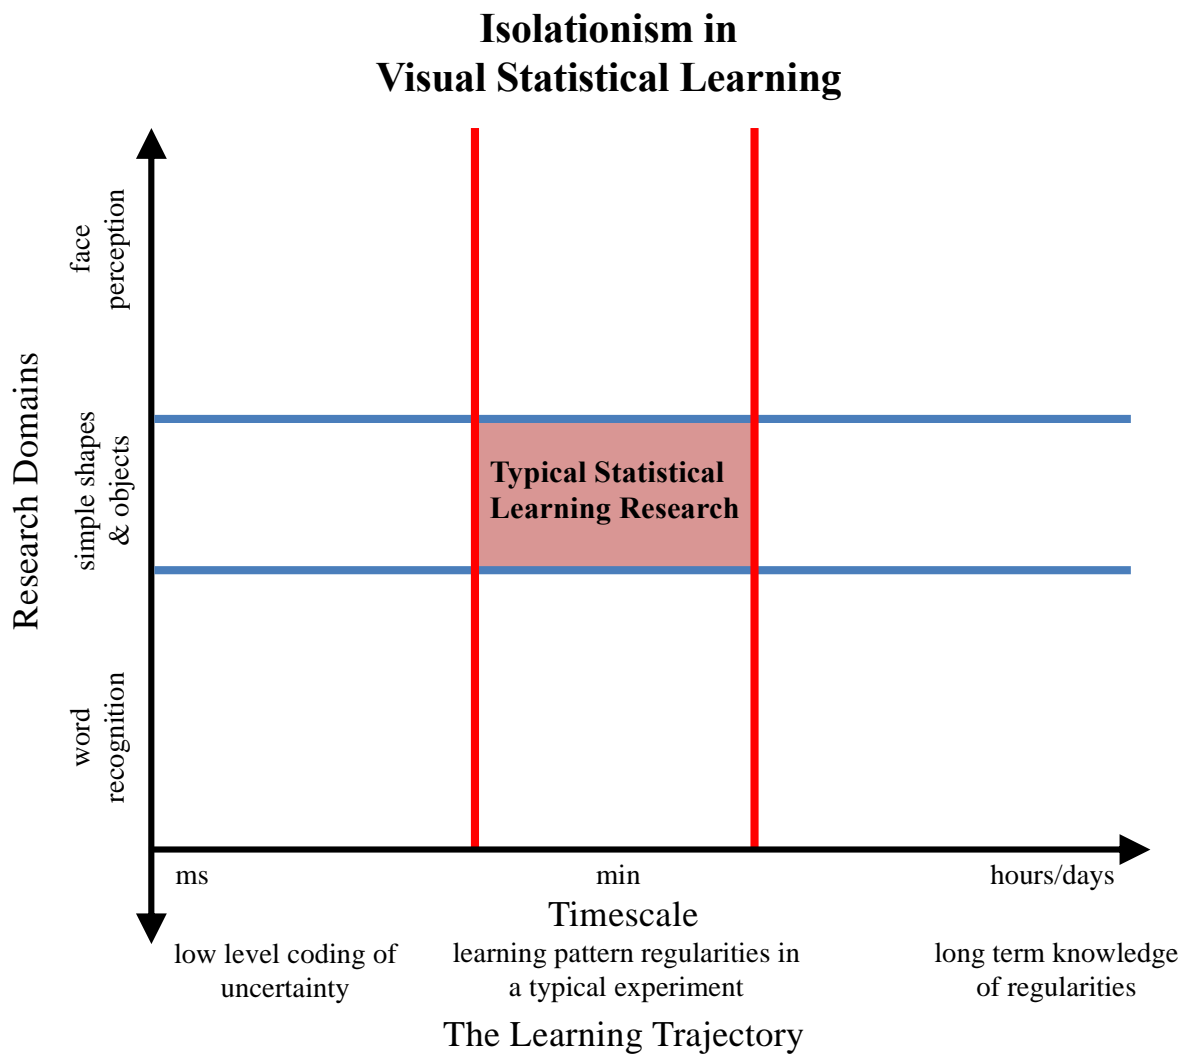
Isolationism in
Visual Statistical Learning

Research Domains

face perception

simple shapes & objects

word recognition

Typical Statistical Learning Research

ms

min

hours/days

Timescale

low level coding of uncertainty

learning pattern regularities in a typical experiment

long term knowledge of regularities

The Learning Trajectory